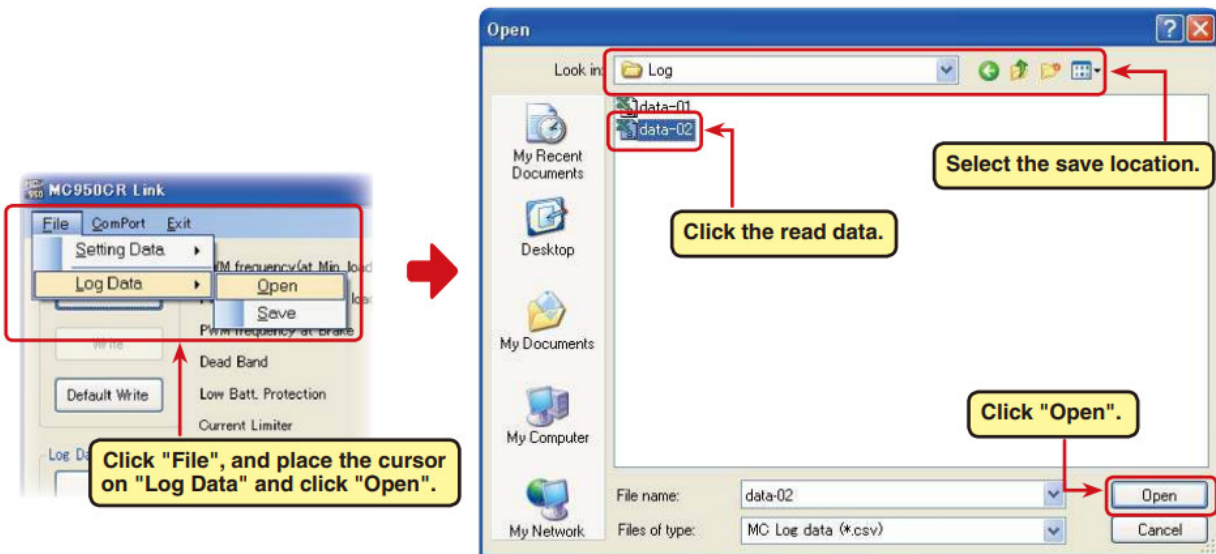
MC950CR Link

File ComPort Exit

Setting Data

Log Data

Open

Save

WM frequency(at Min. load

PWM frequency at Brake

Write

Dead Band

Default Write

Low Batt. Protection

Current Limiter

Log Da

Click "File", and place the cursor on "Log Data" and click "Open".

Open

Look in: Log

data-01

data-02

My Recent Documents

Desktop

My Documents

My Computer

My Network

Select the save location.

Click the read data.

Click "Open".

File name: data-02

Files of type: MC Log data (*.csv)

Open

Cancel